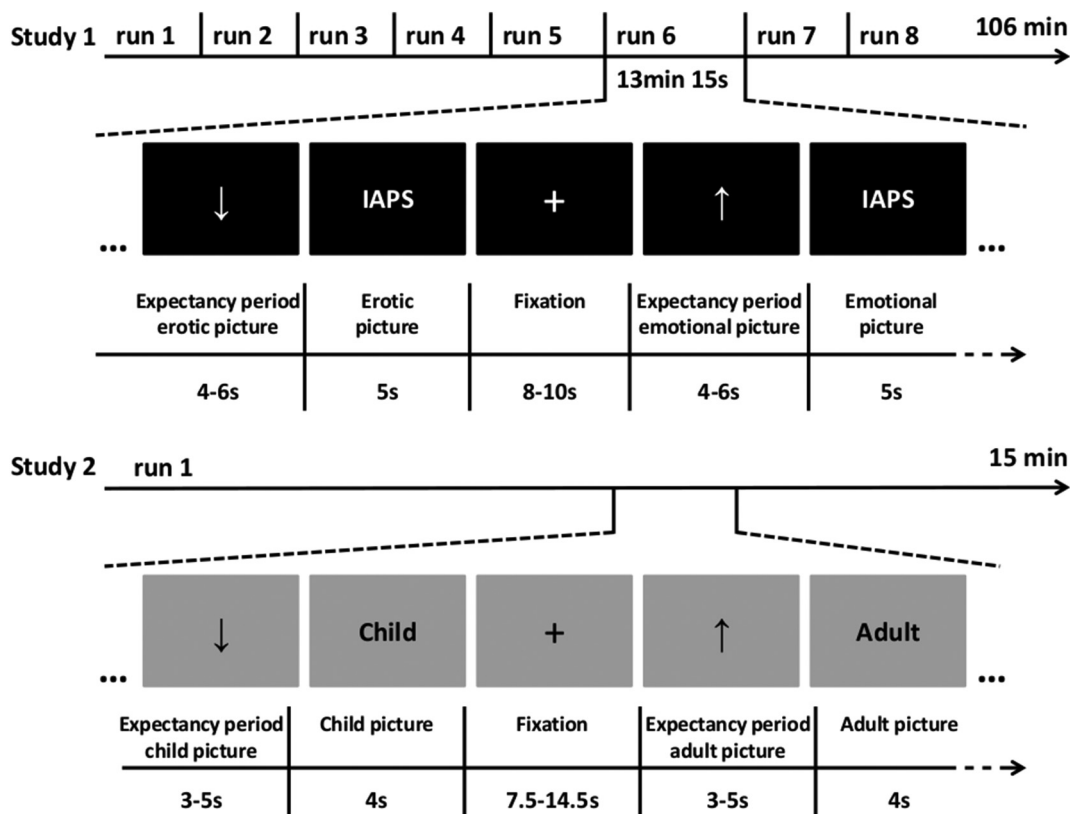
Study 1 run 1 run 2 run 3 run 4 run 5 run 6 run 7 run 8 106 min

13min 15s

... ↓ IAPS + ↑ IAPS ...

| Expectancy period erotic picture | Erotic picture | Fixation | Expectancy period emotional picture | Emotional picture |
|---|---|---|---|---|
| 4-6s | 5s | 8-10s | 4-6s | 5s |

Study 2 run 1 15 min

... ↓ Child + ↑ Adult ...

| Expectancy period child picture | Child picture | Fixation | Expectancy period adult picture | Adult picture |
|---|---|---|---|---|
| 3-5s | 4s | 7.5-14.5s | 3-5s | 4s |